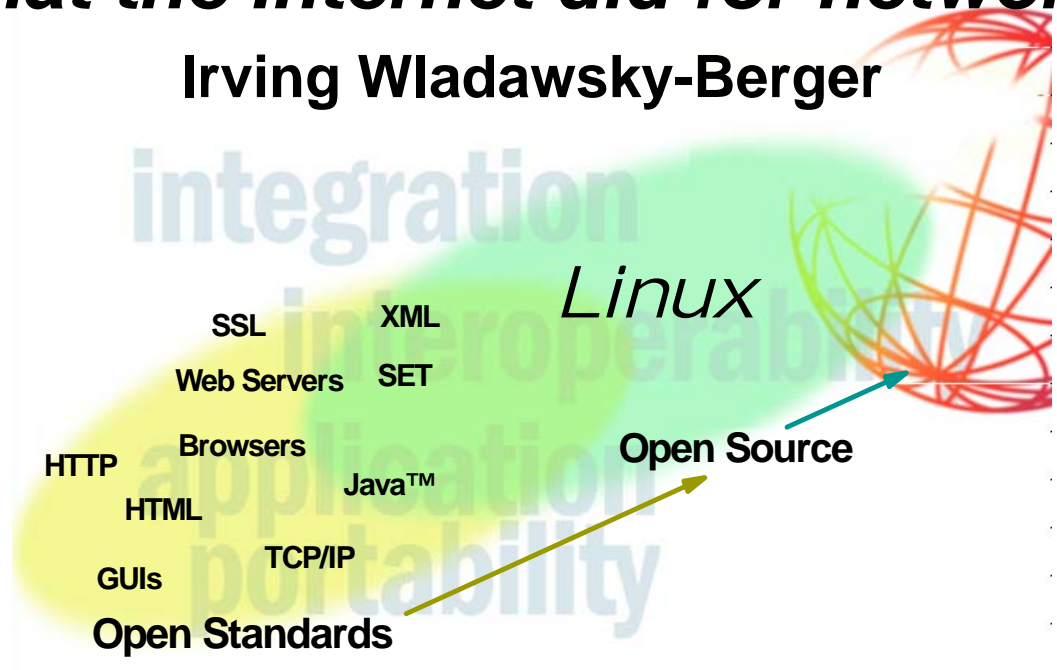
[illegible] the Internet did for networ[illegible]

Irving Wladawsky-Berger

integration

interoperability

application

portability

Linux

SSL

XML

Web Servers

SET

Browsers

HTTP

Open Source

Java™

HTML

TCP/IP

GUIs

Open Standards